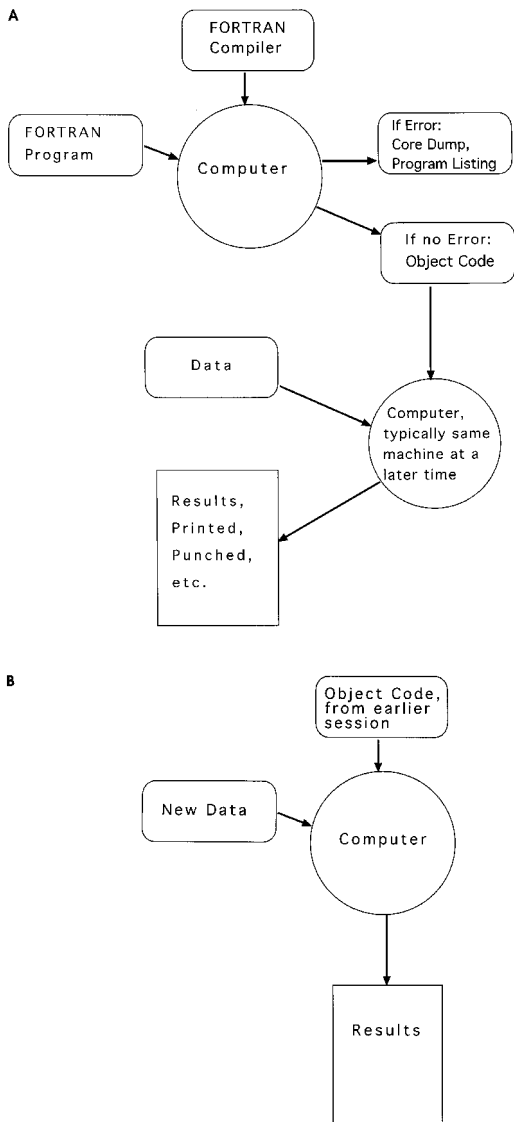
A

FORTRAN Compiler

FORTRAN Program

Computer

If Error: Core Dump, Program Listing

If no Error: Object Code

Data

Computer, typically same machine at a later time

Results, Printed, Punched, etc.

B

Object Code, from earlier session

New Data

Computer

Results